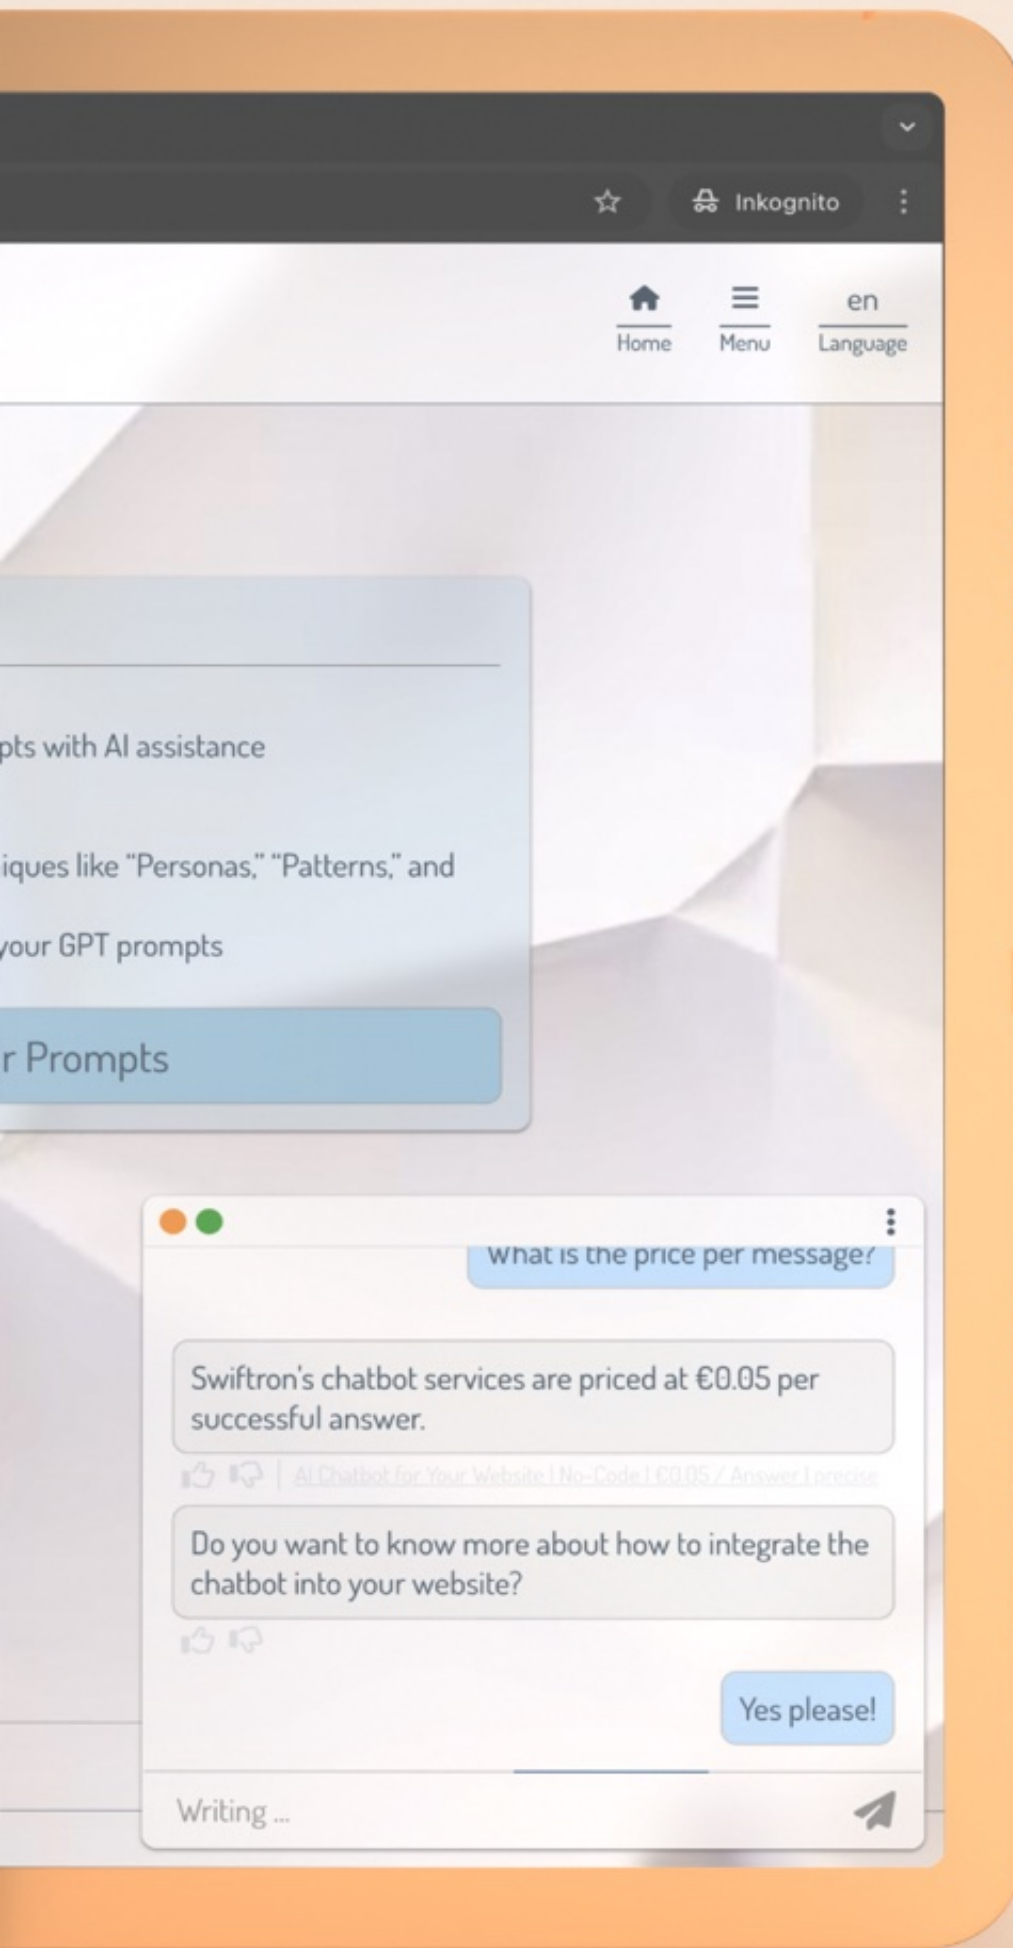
Inkognito

Home Menu en Language

pts with AI assistance

iques like "Personas," "Patterns," and

your GPT prompts

r Prompts

What is the price per message?

Swiftron's chatbot services are priced at €0.05 per successful answer.

AI Chatbot for Your Website | No-Code | €0.05 / Answer | precise

Do you want to know more about how to integrate the chatbot into your website?

Yes please!

Writing ...